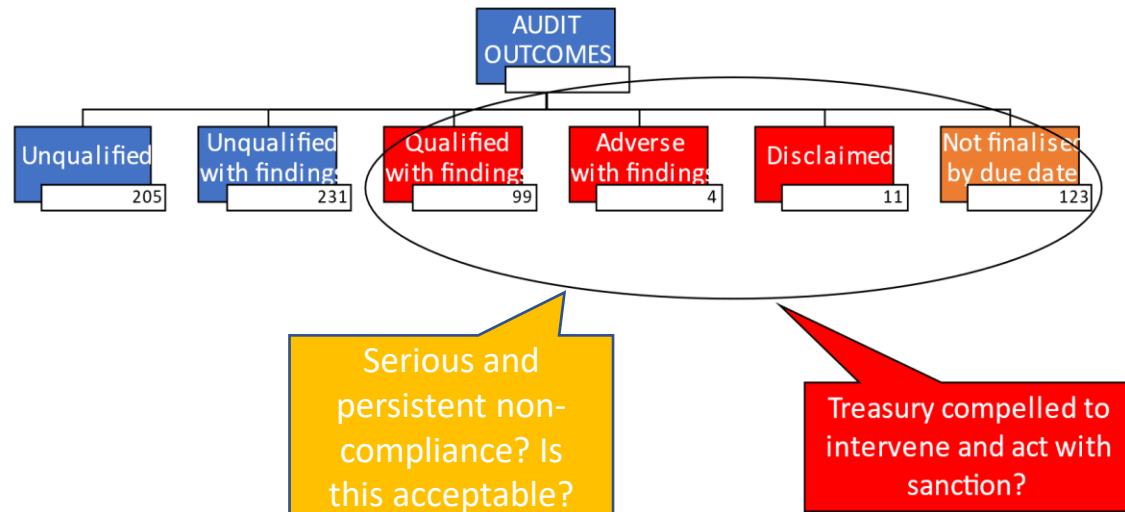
AUDIT OUTCOMES

Unqualified
205

Unqualified with findings
231

Qualified with findings
99

Adverse with findings
4

Disclaimed
11

Not finalised by due date
123

Serious and persistent non-compliance? Is this acceptable?

Treasury compelled to intervene and act with sanction?